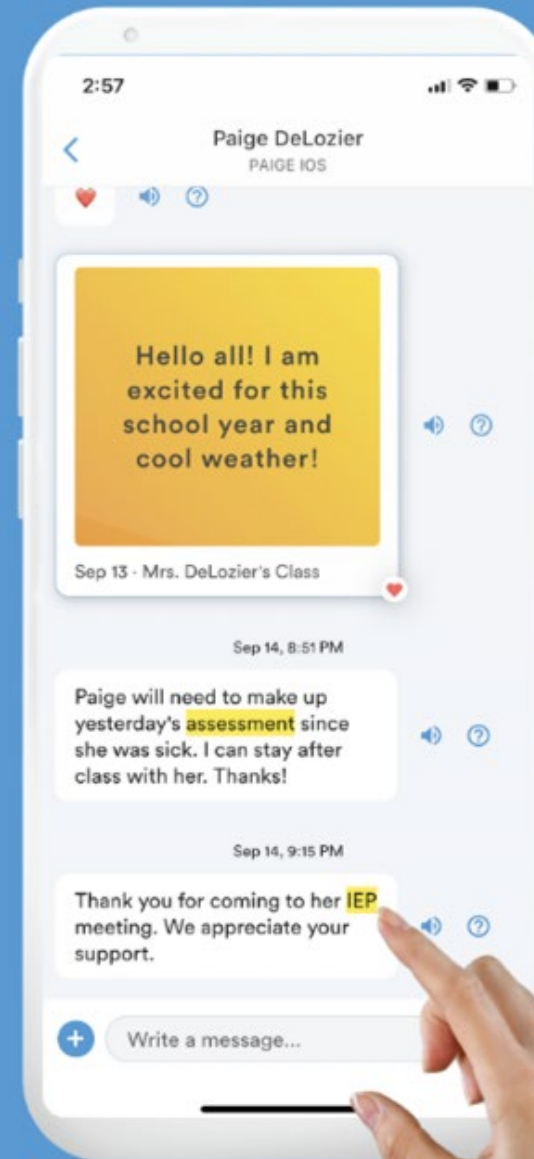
2:57

Paige DeLozier
PAIGE IOS

Hello all! I am excited for this school year and cool weather!

Sep 13 · Mrs. DeLozier's Class

Sep 14, 8:51 PM

Paige will need to make up yesterday's assessment since she was sick. I can stay after class with her. Thanks!

Sep 14, 9:15 PM

Thank you for coming to her IEP meeting. We appreciate your support.

Write a message...